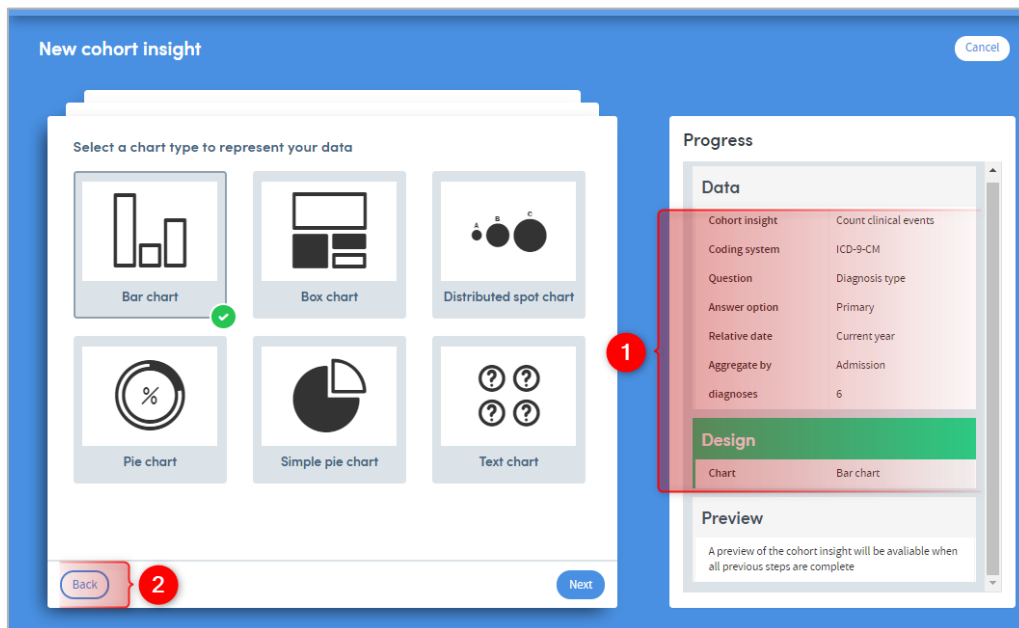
New cohort insight

Cancel

Select a chart type to represent your data

Bar chart

Box chart

A B C

Distributed spot chart

%

Pie chart

Simple pie chart

Text chart

Back

2

Next

Progress

Data

| | |
|---|---|
| Cohort insight | Count clinical events |
| Coding system | ICD-9-CM |
| Question | Diagnosis type |
| Answer option | Primary |
| Relative date | Current year |
| Aggregate by | Admission |
| diagnoses | 6 |

1

Design

| | |
|---|---|
| Chart | Bar chart |

Preview

A preview of the cohort insight will be avaliable when all previous steps are complete